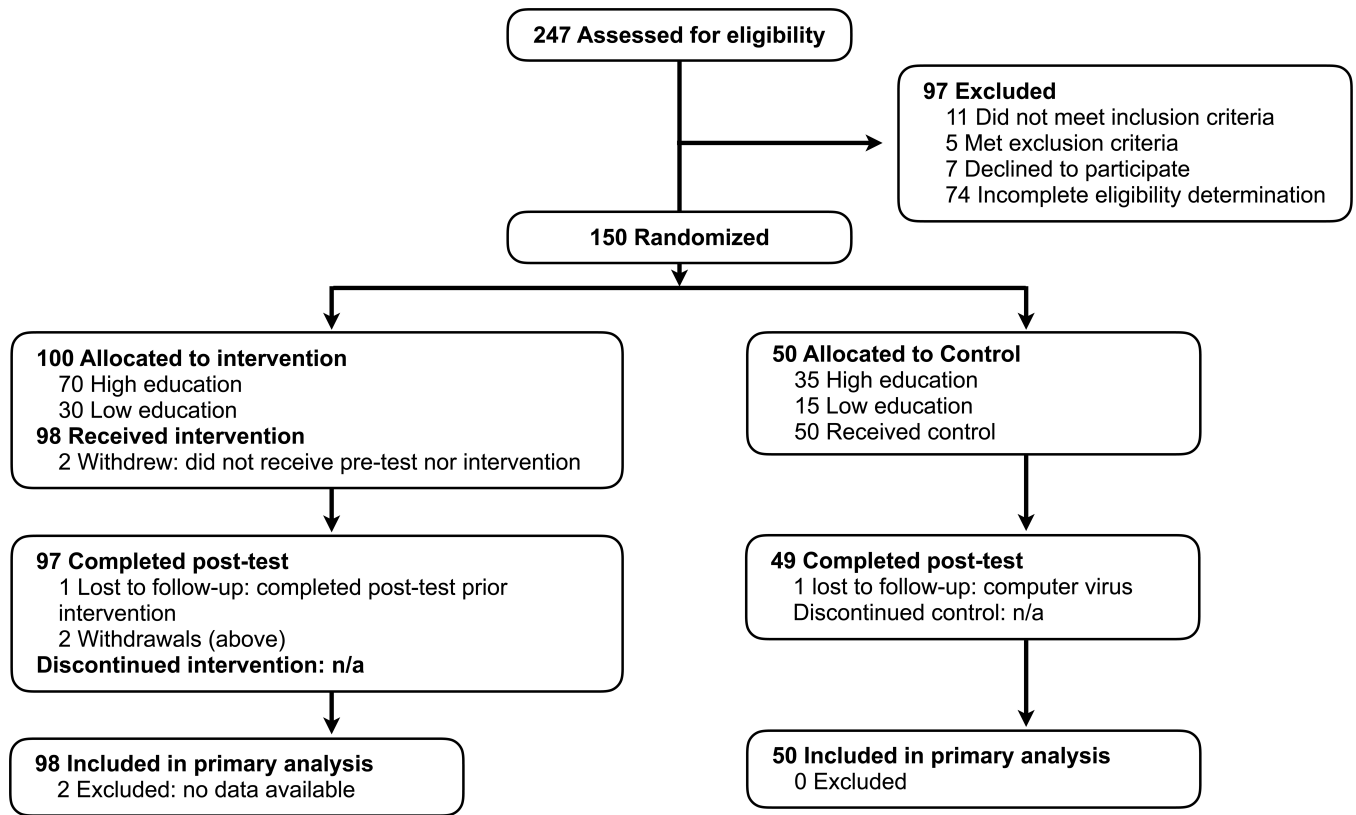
247 Assessed for eligibility

97 Excluded
11 Did not meet inclusion criteria
5 Met exclusion criteria
7 Declined to participate
74 Incomplete eligibility determination

150 Randomized

100 Allocated to intervention
70 High education
30 Low education
98 Received intervention
2 Withdrew: did not receive pre-test nor intervention

50 Allocated to Control
35 High education
15 Low education
50 Received control

97 Completed post-test
1 Lost to follow-up: completed post-test prior intervention
2 Withdrawals (above)
Discontinued intervention: n/a

49 Completed post-test
1 lost to follow-up: computer virus
Discontinued control: n/a

98 Included in primary analysis
2 Excluded: no data available

50 Included in primary analysis
0 Excluded